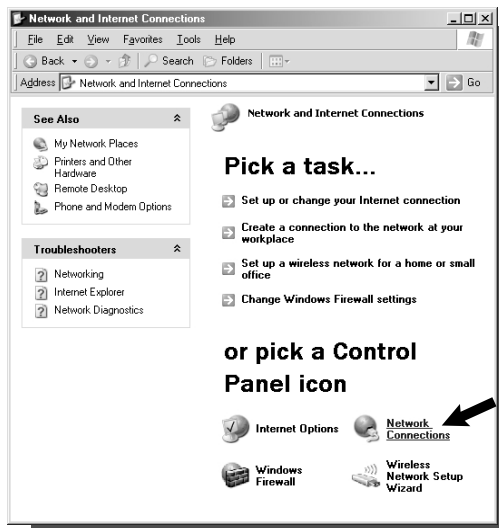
Network and Internet Connections

File Edit View Favorites Tools Help

Back Search Folders

Address Network and Internet Connections Go

See Also

My Network Places
Printers and Other Hardware
Remote Desktop
Phone and Modem Options

Troubleshooters

Networking
Internet Explorer
Network Diagnostics

Network and Internet Connections

Pick a task...

Set up or change your Internet connection

Create a connection to the network at your workplace

Set up a wireless network for a home or small office

Change Windows Firewall settings

or pick a Control Panel icon

Internet Options

Network Connections

Windows Firewall

Wireless Network Setup Wizard